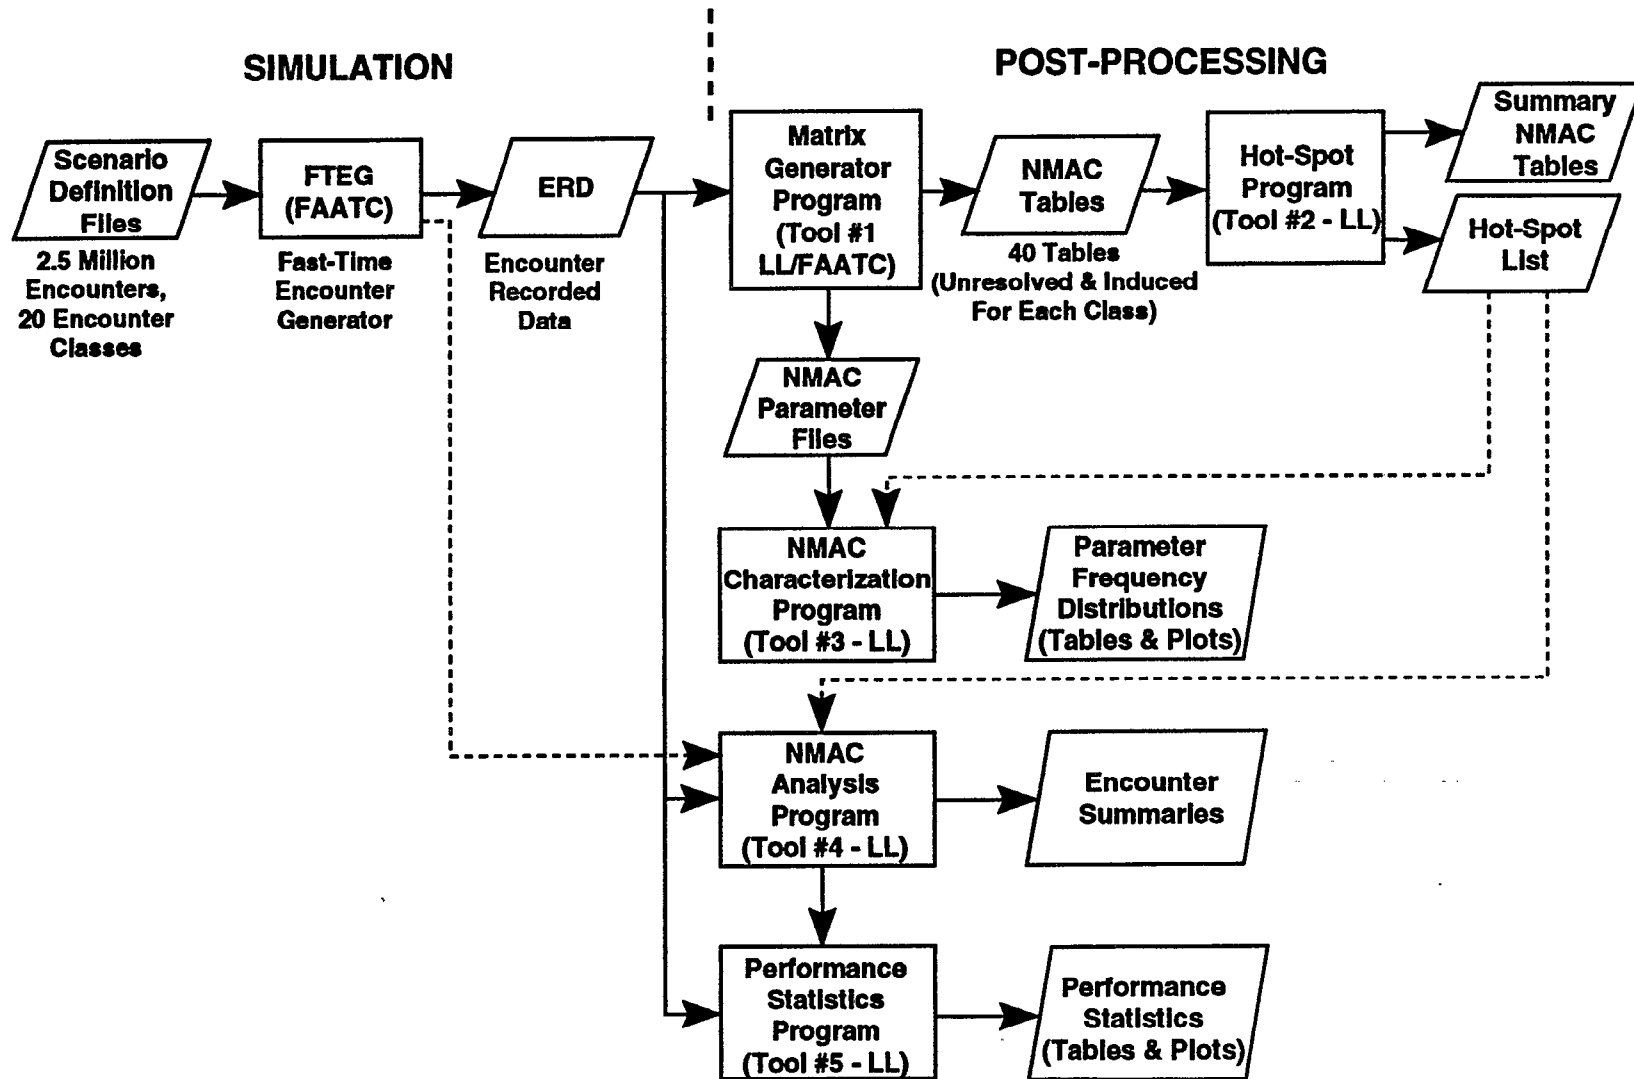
SIMULATION

POST-PROCESSING

Scenario Definition Files

2.5 Million Encounters, 20 Encounter Classes

FTEG (FAATC)

Fast-Time Encounter Generator

ERD

Encounter Recorded Data

Matrix Generator Program (Tool #1 LL/FAATC)

NMAC Tables

40 Tables (Unresolved & Induced For Each Class)

Hot-Spot Program (Tool #2 - LL)

Summary NMAC Tables

Hot-Spot List

NMAC Parameter Files

NMAC Characterization Program (Tool #3 - LL)

Parameter Frequency Distributions (Tables & Plots)

NMAC Analysis Program (Tool #4 - LL)

Encounter Summaries

Performance Statistics Program (Tool #5 - LL)

Performance Statistics (Tables & Plots)